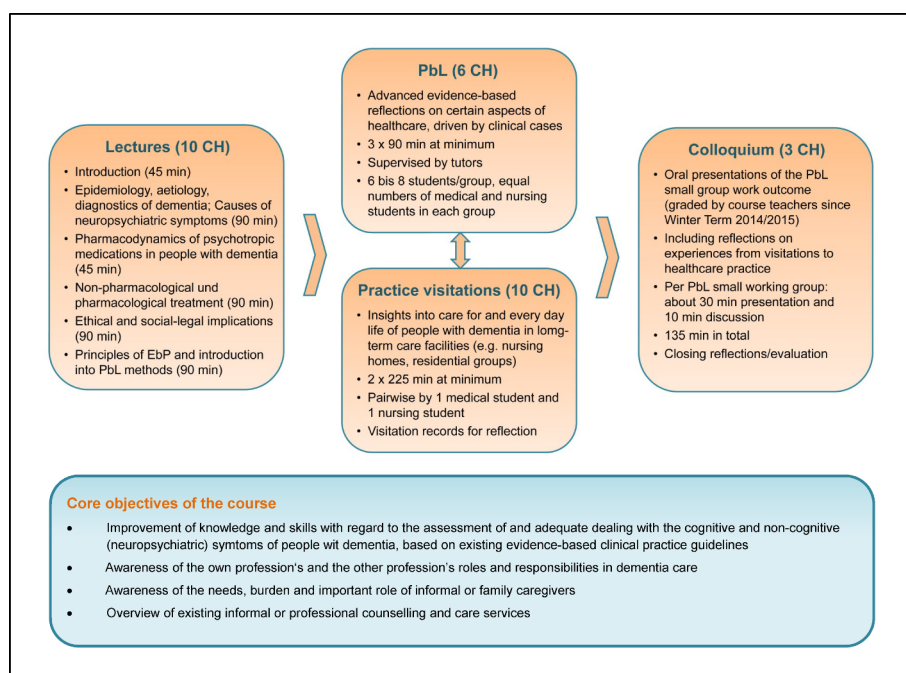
Lectures (10 CH)

• Introduction (45 min)
• Epidemiology, aetiology, diagnostics of dementia; Causes of neuropsychiatric symptoms (90 min)
• Pharmacodynamics of psychotropic medications in people with dementia (45 min)
• Non-pharmacological und pharmacological treatment (90 min)
• Ethical and social-legal implications (90 min)
• Principles of EbP and introduction into PbL methods (90 min)

PbL (6 CH)

• Advanced evidence-based reflections on certain aspects of healthcare, driven by clinical cases
• 3 x 90 min at minimum
• Supervised by tutors
• 6 bis 8 students/group, equal numbers of medical and nursing students in each group

Practice visitations (10 CH)

• Insights into care for and every day life of people with dementia in lomg-term care facilities (e.g. nursing homes, residential groups)
• 2 x 225 min at minimum
• Pairwise by 1 medical student and 1 nursing student
• Visitation records for reflection

Colloquium (3 CH)

• Oral presentations of the PbL small group work outcome (graded by course teachers since Winter Term 2014/2015)
• Including reflections on experiences from visitations to healthcare practice
• Per PbL small working group: about 30 min presentation and 10 min discussion
• 135 min in total
• Closing reflections/evaluation

Core objectives of the course

• Improvement of knowledge and skills with regard to the assessment of and adequate dealing with the cognitive and non-cognitive (neuropsychiatric) symtoms of people wit dementia, based on existing evidence-based clinical practice guidelines
• Awareness of the own profession's and the other profession's roles and responsibilities in dementia care
• Awareness of the needs, burden and important role of informal or family caregivers
• Overview of existing informal or professional counselling and care services